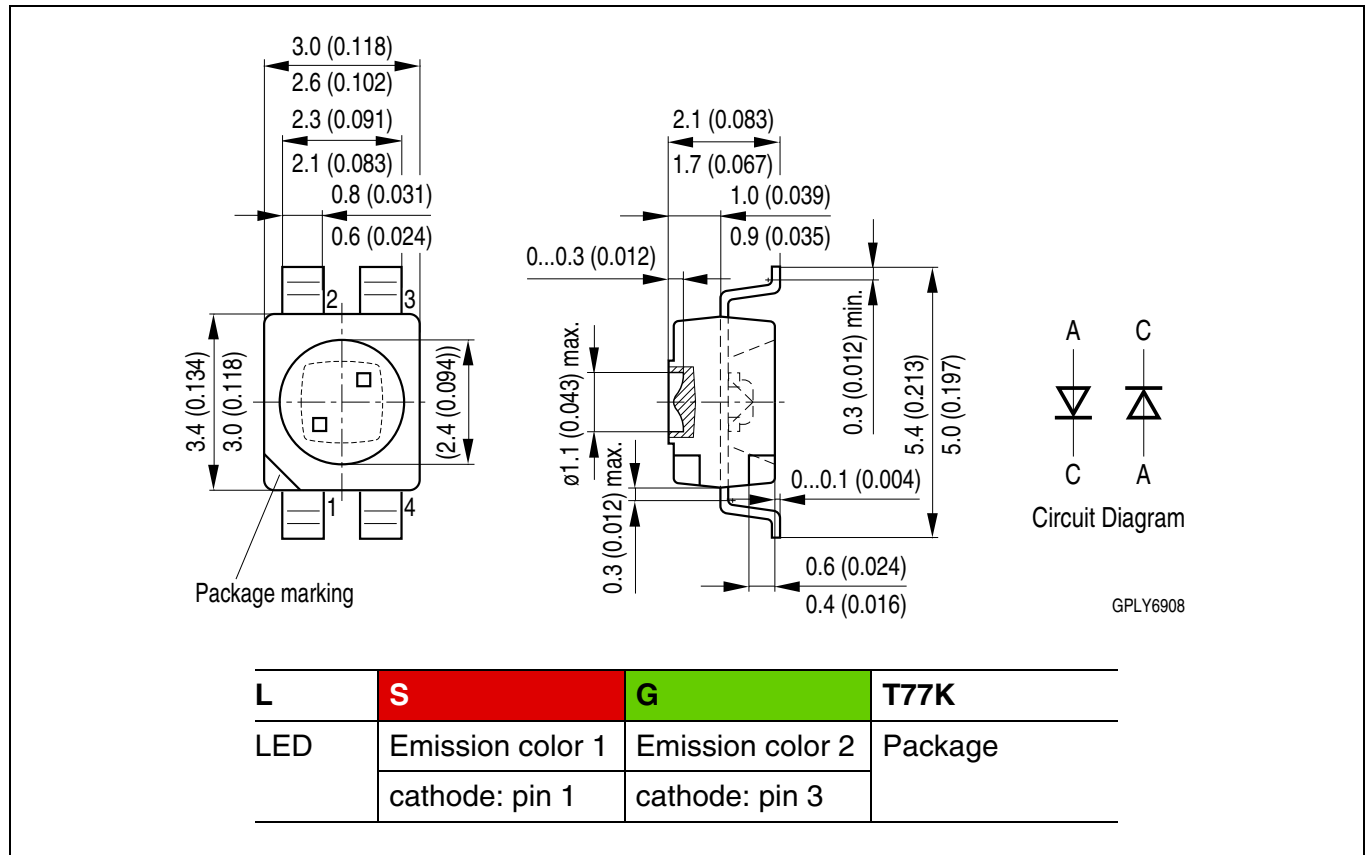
3.0 (0.118)
2.6 (0.102)
2.3 (0.091)
2.1 (0.083)
0.8 (0.031)
0.6 (0.024)
2
3
3.4 (0.134)
3.0 (0.118)
(2.4 (0.094))
1
4
Package marking

2.1 (0.083)
1.7 (0.067)
1.0 (0.039)
0.9 (0.035)
0...0.3 (0.012)
ø1.1 (0.043) max.
0.3 (0.012) max.
0.3 (0.012) min.
5.4 (0.213)
5.0 (0.197)
0...0.1 (0.004)
0.6 (0.024)
0.4 (0.016)

A
C
C
A
Circuit Diagram

GPLY6908

| L | S | G | T77K |
|---|---|---|---|
| LED | Emission color 1 | Emission color 2 | Package |
| | cathode: pin 1 | cathode: pin 3 | |